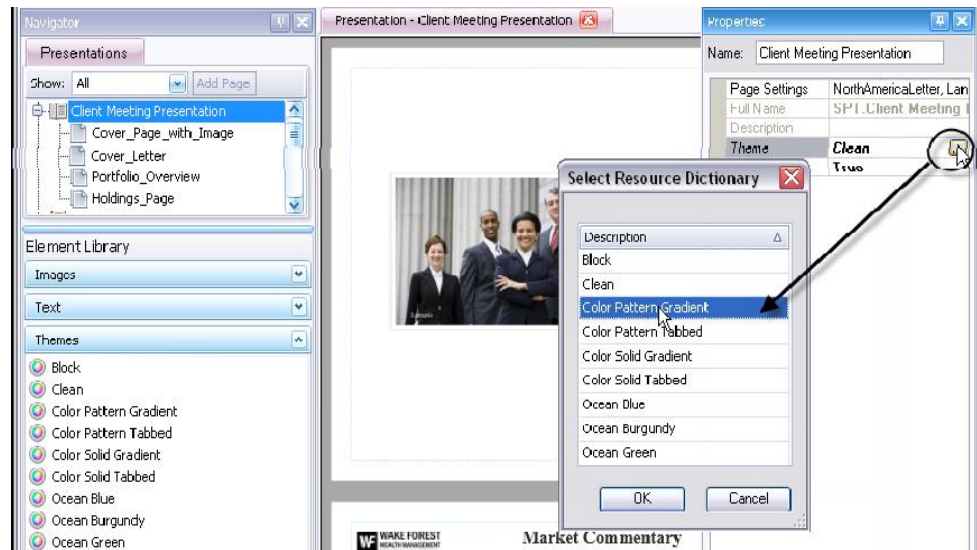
Navigator

Presentations

Show: All

Add Page

Client Meeting Presentation

Cover_Page_with_Image

Cover_Letter

Portfolio_Overview

Holdings_Page

Element Library

Images

Text

Themes

Block

Clean

Color Pattern Gradient

Color Pattern Tabbed

Color Solid Gradient

Color Solid Tabbed

Ocean Blue

Ocean Burgundy

Ocean Green

Presentation - Client Meeting Presentation

Properties

Name: Client Meeting Presentation

| | |
|---|---|
| Page Settings | NorthAmericaLetter, Lan |
| Full Name | SP1.Client Meeting |
| Description | |
| Theme | Clean |
| | True |

Select Resource Dictionary

| Description |
|---|
| Block |
| Clean |
| Color Pattern Gradient |
| Color Pattern Tabbed |
| Color Solid Gradient |
| Color Solid Tabbed |
| Ocean Blue |
| Ocean Burgundy |
| Ocean Green |

OK

Cancel

WF WAKE FOREST WEALTH MANAGEMENT

Market Commentary